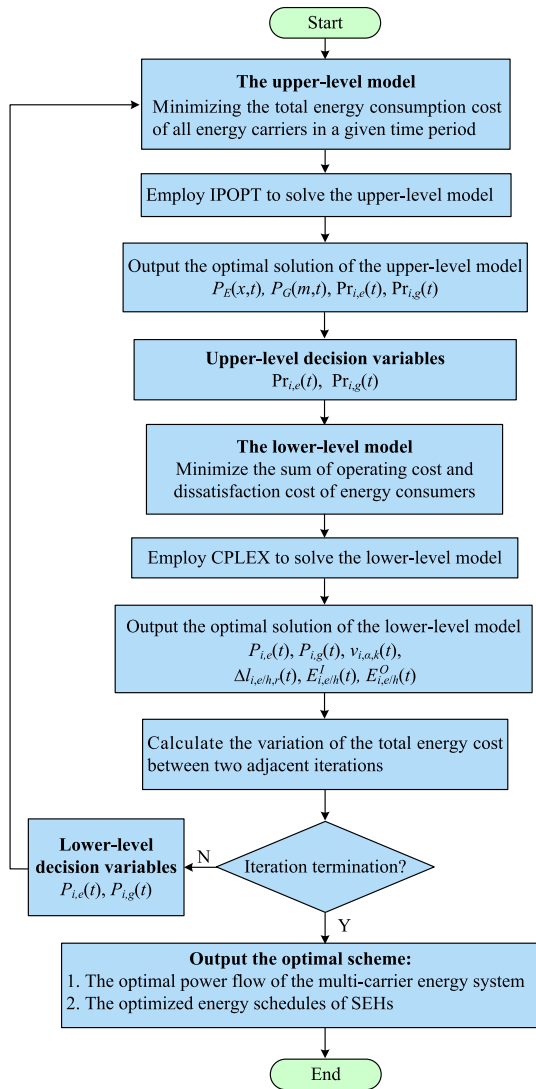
Start

The upper-level model
Minimizing the total energy consumption cost of all energy carriers in a given time period

Employ IPOPT to solve the upper-level model

Output the optimal solution of the upper-level model
$P_E(x,t)$, $P_G(m,t)$, $\text{Pr}_{i,e}(t)$, $\text{Pr}_{i,g}(t)$

Upper-level decision variables
$\text{Pr}_{i,e}(t)$, $\text{Pr}_{i,g}(t)$

The lower-level model
Minimize the sum of operating cost and dissatisfaction cost of energy consumers

Employ CPLEX to solve the lower-level model

Output the optimal solution of the lower-level model
$P_{i,e}(t)$, $P_{i,g}(t)$, $v_{i,\alpha,k}(t)$,
$\Delta l_{i,e/h,r}(t)$, $E^{I}_{i,e/h}(t)$, $E^{O}_{i,e/h}(t)$

Calculate the variation of the total energy cost between two adjacent iterations

Iteration termination?

N

Lower-level decision variables
$P_{i,e}(t)$, $P_{i,g}(t)$

Y

Output the optimal scheme:
1. The optimal power flow of the multi-carrier energy system
2. The optimized energy schedules of SEHs

End